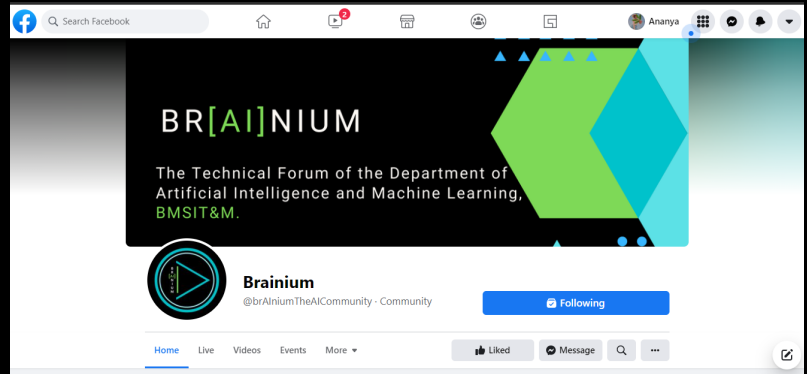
Search Facebook

2

Ananya

BR[AI]NIUM

The Technical Forum of the Department of Artificial Intelligence and Machine Learning, BMSIT&M.

Brainium

@brAIniumTheAICommunity · Community

Following

Home Live Videos Events More

Liked Message